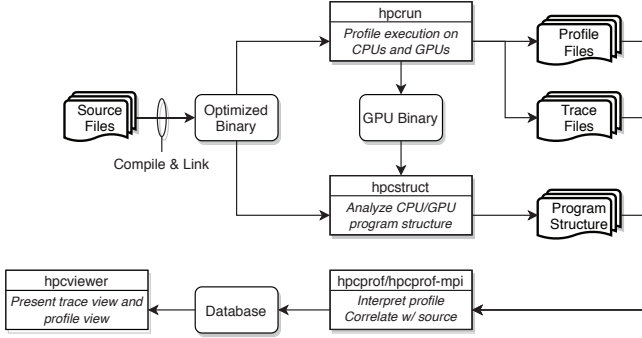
hpcrun

Profile execution on CPUs and GPUs

Profile Files

Trace Files

Source Files

Compile & Link

Optimized Binary

GPU Binary

hpcstruct

Analyze CPU/GPU program structure

Program Structure

hpcviewer

Present trace view and profile view

Database

hpcprof/hpcprof-mpi

Interpret profile Correlate w/ source